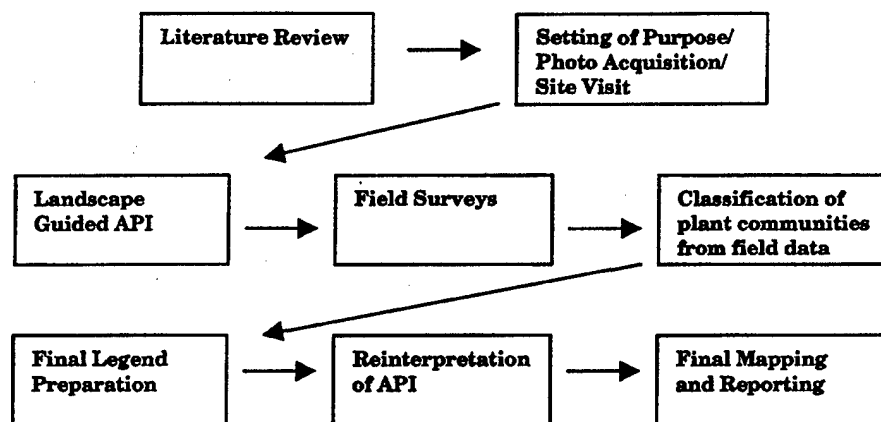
Literature Review

Setting of Purpose/ Photo Acquisition/ Site Visit

Landscape Guided API

Field Surveys

Classification of plant communities from field data

Final Legend Preparation

Reinterpretation of API

Final Mapping and Reporting